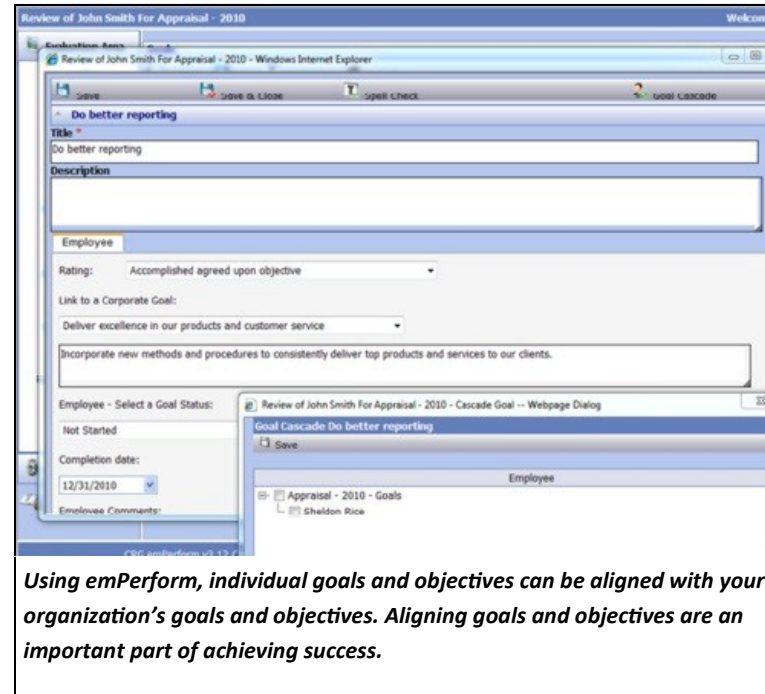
Review of John Smith For Appraisal - 2010

Welcom

Evaluation Area

Review of John Smith For Appraisal - 2010 - Windows Internet Explorer

Save

Save & Close

Spell Check

Goal Cascade

Do better reporting

Title *

Do better reporting

Description

Employee

Rating: Accomplished agreed upon objective

Link to a Corporate Goal:

Deliver excellence in our products and customer service

Incorporate new methods and procedures to consistently deliver top products and services to our clients.

Employee - Select a Goal Status:

Not Started

Completion date:

12/31/2010

Employee Comments:

Review of John Smith For Appraisal - 2010 - Cascade Goal -- Webpage Dialog

Goal Cascade Do better reporting

Save

Employee

Appraisal - 2010 - Goals

Sheldon Rice

CRC emPerform v3.12 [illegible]

Using emPerform, individual goals and objectives can be aligned with your organization's goals and objectives. Aligning goals and objectives are an important part of achieving success.